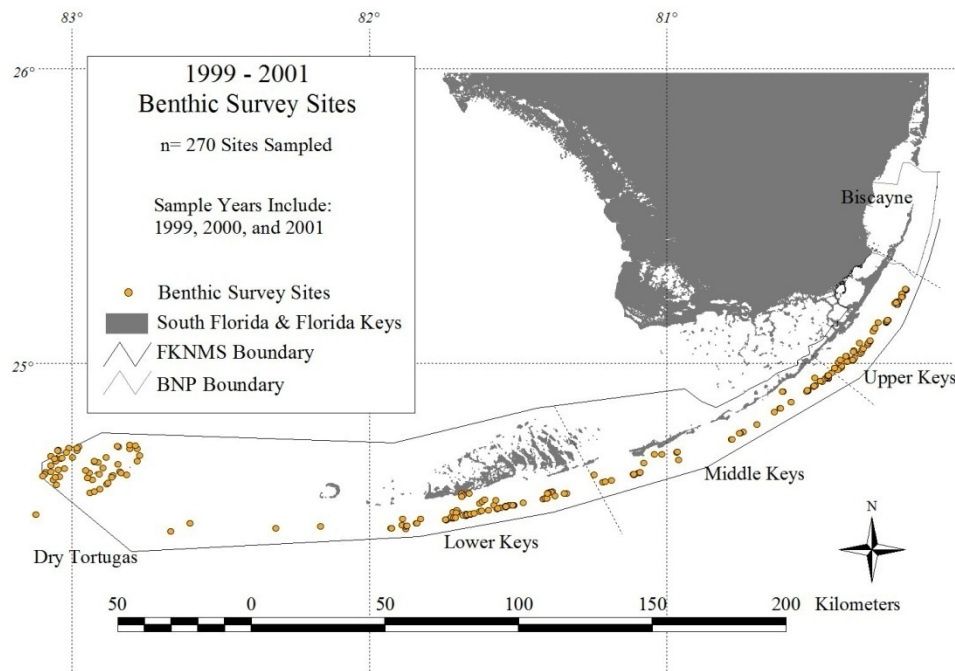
83°
82°
81°
26°
25°

1999 - 2001
Benthic Survey Sites

n= 270 Sites Sampled

Sample Years Include:
1999, 2000, and 2001

Benthic Survey Sites
South Florida & Florida Keys
FKNMS Boundary
BNP Boundary

Biscayne
Upper Keys
Middle Keys
Lower Keys
Dry Tortugas

N

50 0 50 100 150 200 Kilometers